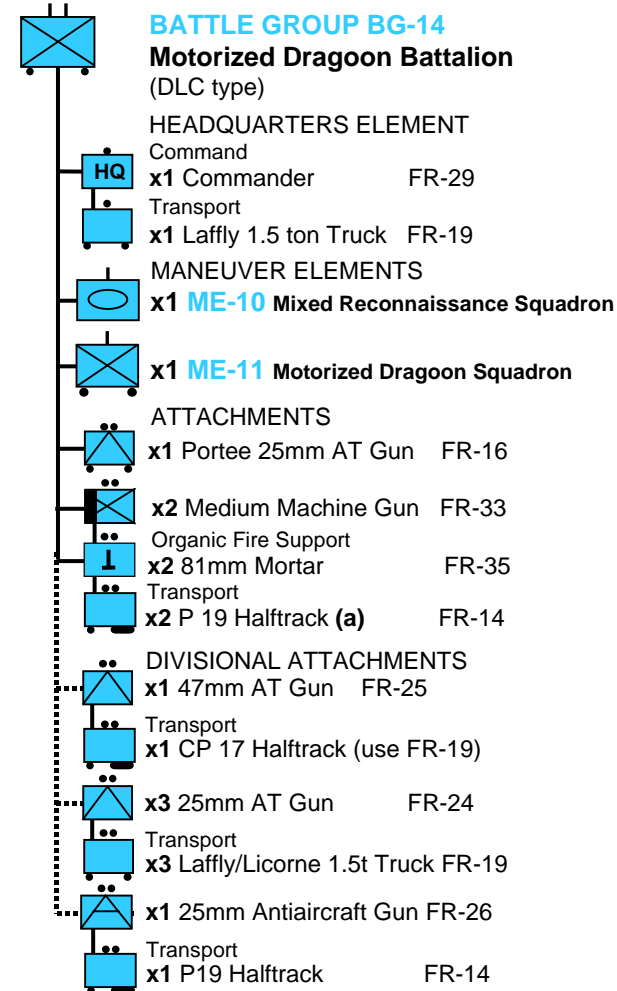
BATTLE GROUP BG-14
Motorized Dragoon Battalion
(DLC type)

HEADQUARTERS ELEMENT
Command
HQ
x1 Commander FR-29
Transport
x1 Laffly 1.5 ton Truck FR-19

MANEUVER ELEMENTS
x1 ME-10 Mixed Reconnaissance Squadron

x1 ME-11 Motorized Dragoon Squadron

ATTACHMENTS
x1 Portee 25mm AT Gun FR-16

x2 Medium Machine Gun FR-33
Organic Fire Support
x2 81mm Mortar FR-35
Transport
x2 P 19 Halftrack (a) FR-14

DIVISIONAL ATTACHMENTS
x1 47mm AT Gun FR-25
Transport
x1 CP 17 Halftrack (use FR-19)

x3 25mm AT Gun FR-24
Transport
x3 Laffly/Licorne 1.5t Truck FR-19

x1 25mm Antiaircraft Gun FR-26
Transport
x1 P19 Halftrack FR-14